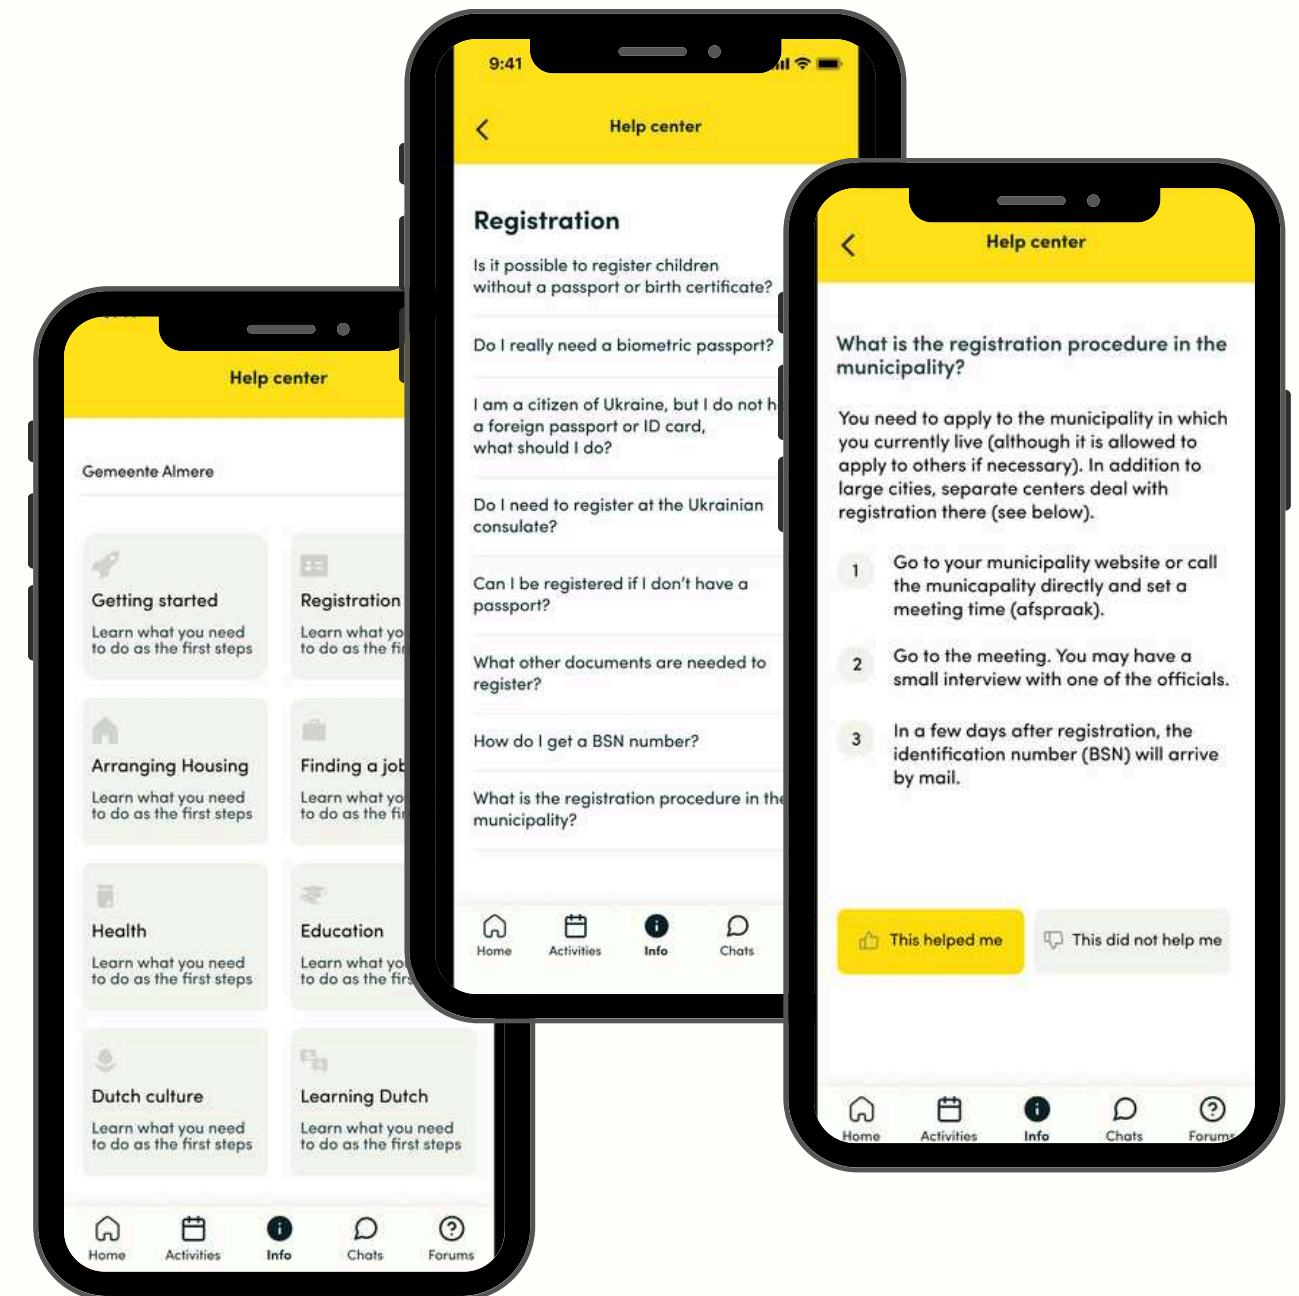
Help center

Gemeente Almere

Getting started
Learn what you need to do as the first steps

Registration
Learn what yo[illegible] to do as the fi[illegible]

Arranging Housing
Learn what you need to do as the first steps

Finding a job
Learn what yo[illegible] to do as the fi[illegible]

Health
Learn what you need to do as the first steps

Education
Learn what yo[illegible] to do as the fir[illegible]

Dutch culture
Learn what you need to do as the first steps

Learning Dutch
Learn what you need to do as the first steps

Home Activities Info Chats Forums

9:41

Help center

Registration

Is it possible to register children without a passport or birth certificate?

Do I really need a biometric passport?

I am a citizen of Ukraine, but I do not h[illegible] a foreign passport or ID card, what should I do?

Do I need to register at the Ukrainian consulate?

Can I be registered if I don't have a passport?

What other documents are needed to register?

How do I get a BSN number?

What is the registration procedure in the municipality?

Home Activities Info Chats

Help center

What is the registration procedure in the municipality?

You need to apply to the municipality in which you currently live (although it is allowed to apply to others if necessary). In addition to large cities, separate centers deal with registration there (see below).

1 Go to your municipality website or call the municapality directly and set a meeting time (afspraak).

2 Go to the meeting. You may have a small interview with one of the officials.

3 In a few days after registration, the identification number (BSN) will arrive by mail.

This helped me
This did not help me

Home Activities Info Chats Forums